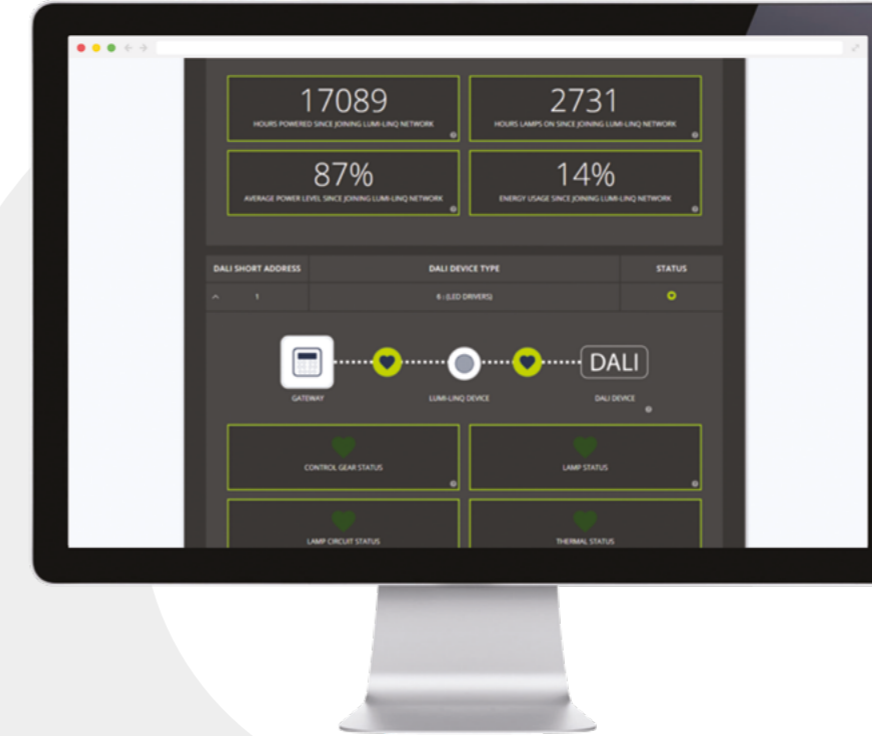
17089
HOURS POWERED SINCE JOINING LUMI-LINQ NETWORK

2731
HOURS LAMPS ON SINCE JOINING LUMI-LINQ NETWORK

87%
AVERAGE POWER LEVEL SINCE JOINING LUMI-LINQ NETWORK

14%
ENERGY USAGE SINCE JOINING LUMI-LINQ NETWORK

| DALI SHORT ADDRESS | DALI DEVICE TYPE | STATUS |
|---|---|---|
| 1 | 6 - (LED DRIVERS) | |

DALI

GATEWAY

LUMI-LINQ DEVICE

DALI DEVICE

CONTROL GEAR STATUS

LAMP STATUS

LAMP CIRCUIT STATUS

THERMAL STATUS